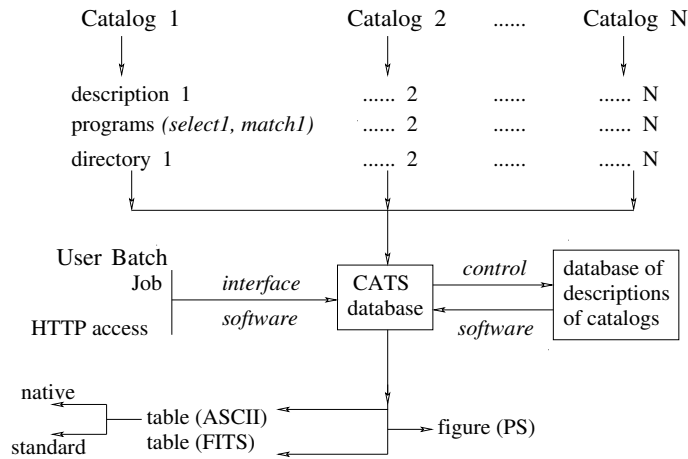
Catalog 1
Catalog 2
......
Catalog N

description 1
...... 2
......
...... N

programs (select1, match1)
...... 2
......
...... N

directory 1
...... 2
......
...... N

User Batch Job

HTTP access

interface

software

CATS database

control

software

database of descriptions of catalogs

native

standard

table (ASCII)

table (FITS)

figure (PS)